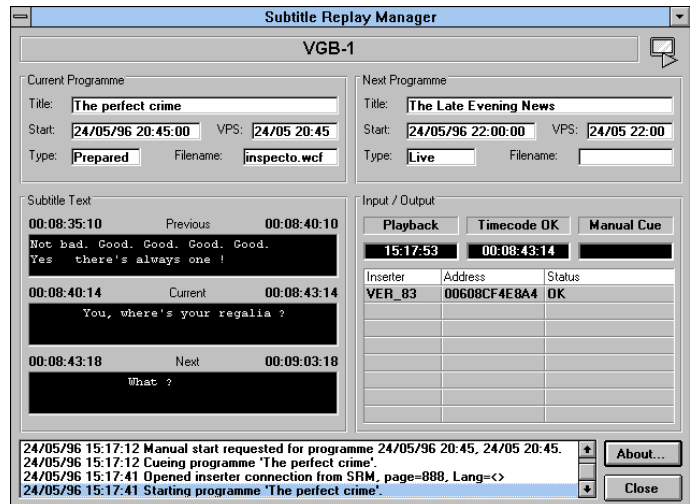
Subtitle Replay Manager

VGB-1

Current Programme

Title: The perfect crime

Start: 24/05/96 20:45:00 VPS: 24/05 20:45

Type: Prepared Filename: inspecto.wcf

Next Programme

Title: The Late Evening News

Start: 24/05/96 22:00:00 VPS: 24/05 22:00

Type: Live Filename:

Subtitle Text

00:08:35:10 Previous 00:08:40:10

Not bad. Good. Good. Good. Good.
Yes there's always one !

00:08:40:14 Current 00:08:43:14

You, where's your regalia ?

00:08:43:18 Next 00:09:03:18

What ?

Input / Output

Playback Timecode OK Manual Cue

15:17:53 00:08:43:14

| Inserter | Address | Status |
|---|---|---|
| VER_83 | 00608CF4E8A4 | OK |

24/05/96 15:17:12 Manual start requested for programme 24/05/96 20:45, 24/05 20:45.
24/05/96 15:17:12 Cueing programme 'The perfect crime'.
24/05/96 15:17:41 Opened inserter connection from SRM, page=888, Lang=<>
24/05/96 15:17:41 Starting programme 'The perfect crime'.

About...

Close